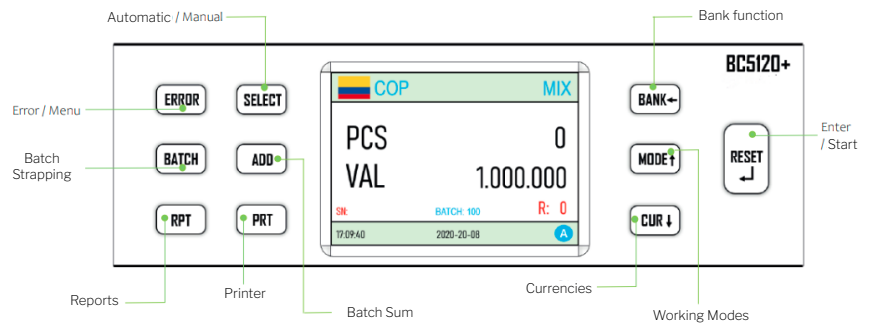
Automatic / Manual

Bank function

BC5120+

Error / Menu

ERROR

SELECT

COP

MIX

BANK←

PCS

0

VAL

1.000.000

SN:

BATCH: 100

R: 0

17:09:40

2020-20-08

A

Batch Strapping

BATCH

ADD

MODE↑

RESET ↵

Enter / Start

RPT

PRT

CUR↓

Reports

Printer

Batch Sum

Currencies

Working Modes